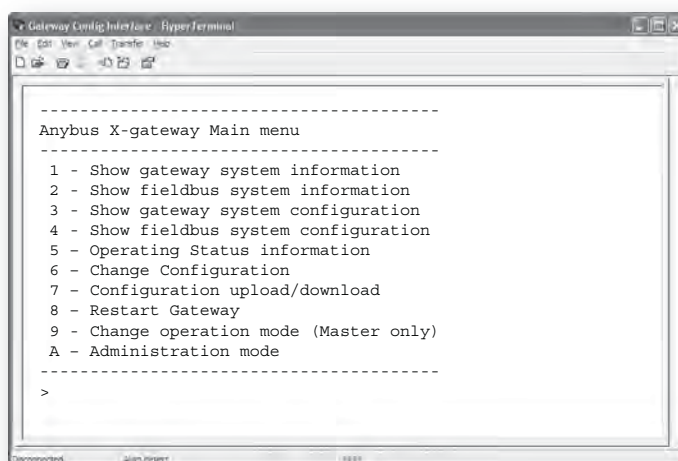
Gateway Config Interface - HyperTerminal

File Edit View Call Transfer Help

----------------------------------------
Anybus X-gateway Main menu
----------------------------------------
1 - Show gateway system information
2 - Show fieldbus system information
3 - Show gateway system configuration
4 - Show fieldbus system configuration
5 - Operating Status information
6 - Change Configuration
7 - Configuration upload/download
8 - Restart Gateway
9 - Change operation mode (Master only)
A - Administration mode
----------------------------------------
>

Disconnected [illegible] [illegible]